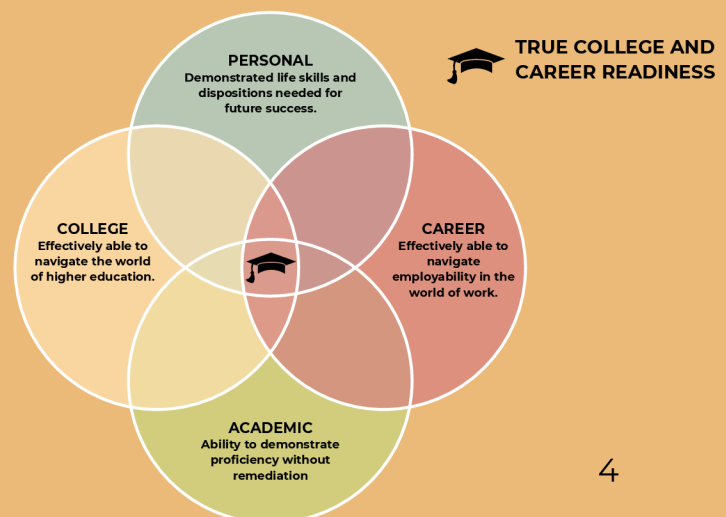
TRUE COLLEGE AND CAREER READINESS

PERSONAL
Demonstrated life skills and dispositions needed for future success.

COLLEGE
Effectively able to navigate the world of higher education.

CAREER
Effectively able to navigate employability in the world of work.

ACADEMIC
Ability to demonstrate proficiency without remediation

4